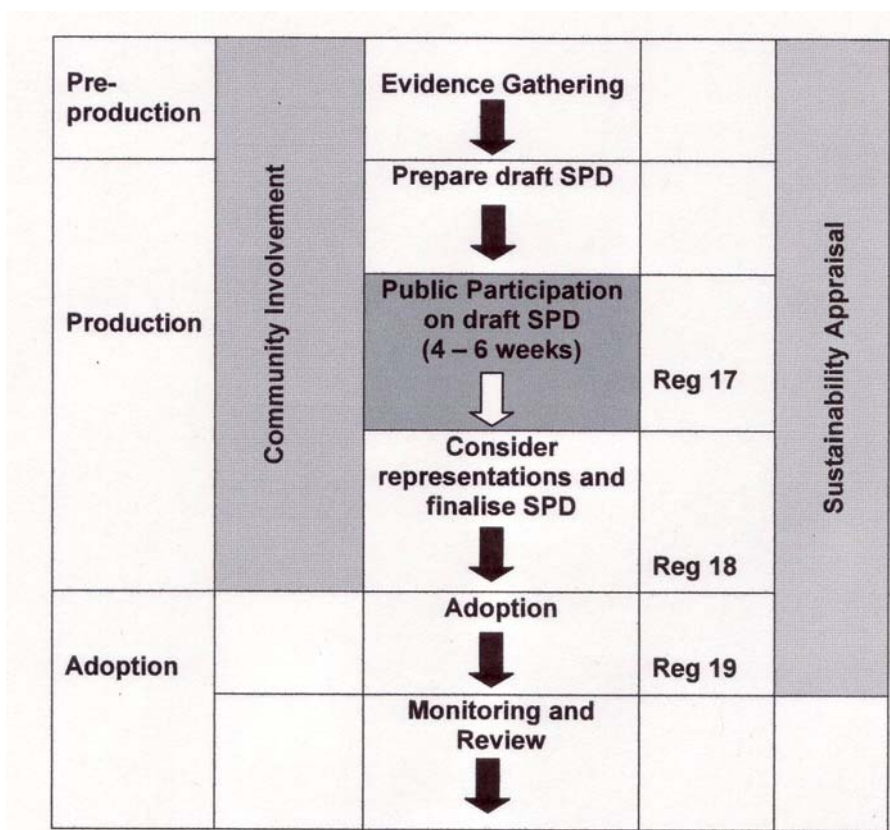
Pre-production

Production

Adoption

Community Involvement

Evidence Gathering

Prepare draft SPD

Public Participation on draft SPD (4 – 6 weeks)

Reg 17

Consider representations and finalise SPD

Reg 18

Adoption

Reg 19

Monitoring and Review

Sustainability Appraisal